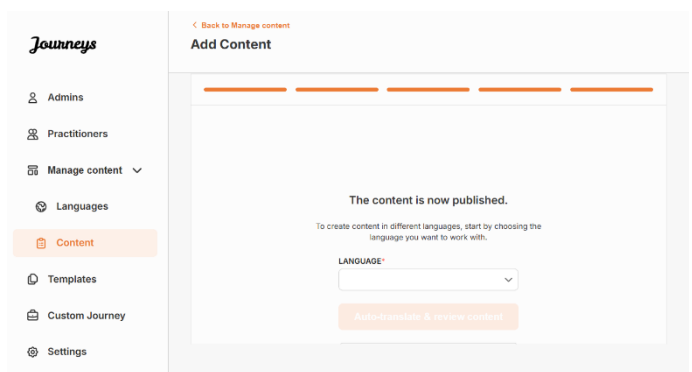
Journeys

Admins

Practitioners

Manage content

Languages

Content

Templates

Custom Journey

Settings

< Back to Manage content

Add Content

The content is now published.

To create content in different languages, start by choosing the language you want to work with.

LANGUAGE*

Auto-translate & review content